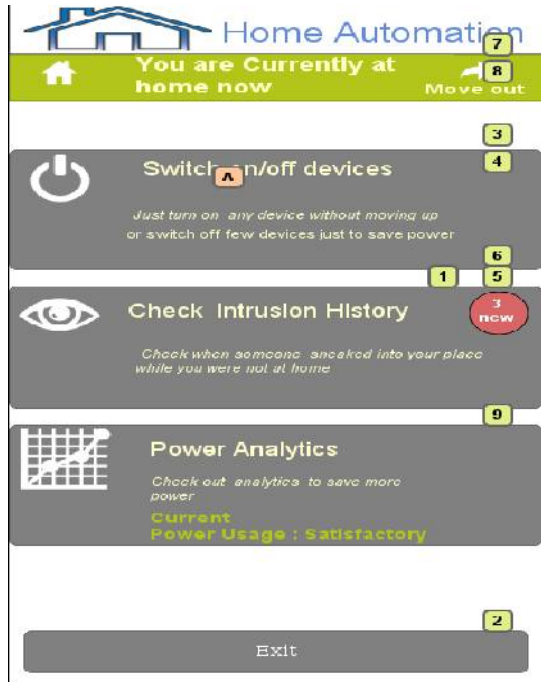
Home Automation
7
You are Currently at home now
8
Move out
3
4
Switch on/off devices
A
Just turn on any device without moving up or switch off few devices just to save power
6
1
5
Check Intrusion History
3 new
Check when someone sneaked into your place while you were not at home
9
Power Analytics
Check out analytics to save more power
Current
Power Usage : Satisfactory
2
Exit